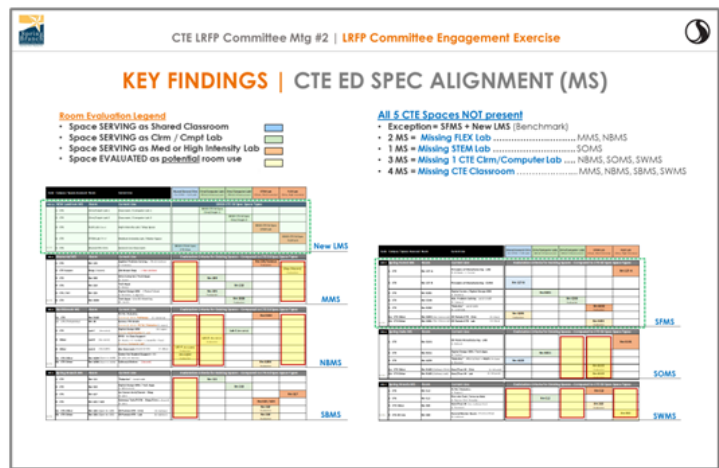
CTE LRFP Committee Mtg #2 | LRFP Committee Engagement Exercise

KEY FINDINGS | CTE ED SPEC ALIGNMENT (MS)

Room Evaluation Legend

- Space SERVING as Shared Classroom
- Space SERVING as Clrm / Cmpt Lab
- Space SERVING as Med or High Intensity Lab
- Space EVALUATED as potential room use

All 5 CTE Spaces NOT present

- Exception= SFMS + New LMS (Benchmark)
- 2 MS = Missing FLEX Lab ........................ MMS, NBMS
- 1 MS = Missing STEM Lab ........................ SOMS
- 3 MS = Missing 1 CTE Clrm/Computer Lab ...... NBMS, SOMS, SWMS
- 4 MS = Missing CTE Classroom ................ MMS, NBMS, SBMS, SWMS

New LMS

MMS

NBMS

SBMS

SFMS

SOMS

SWMS

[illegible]